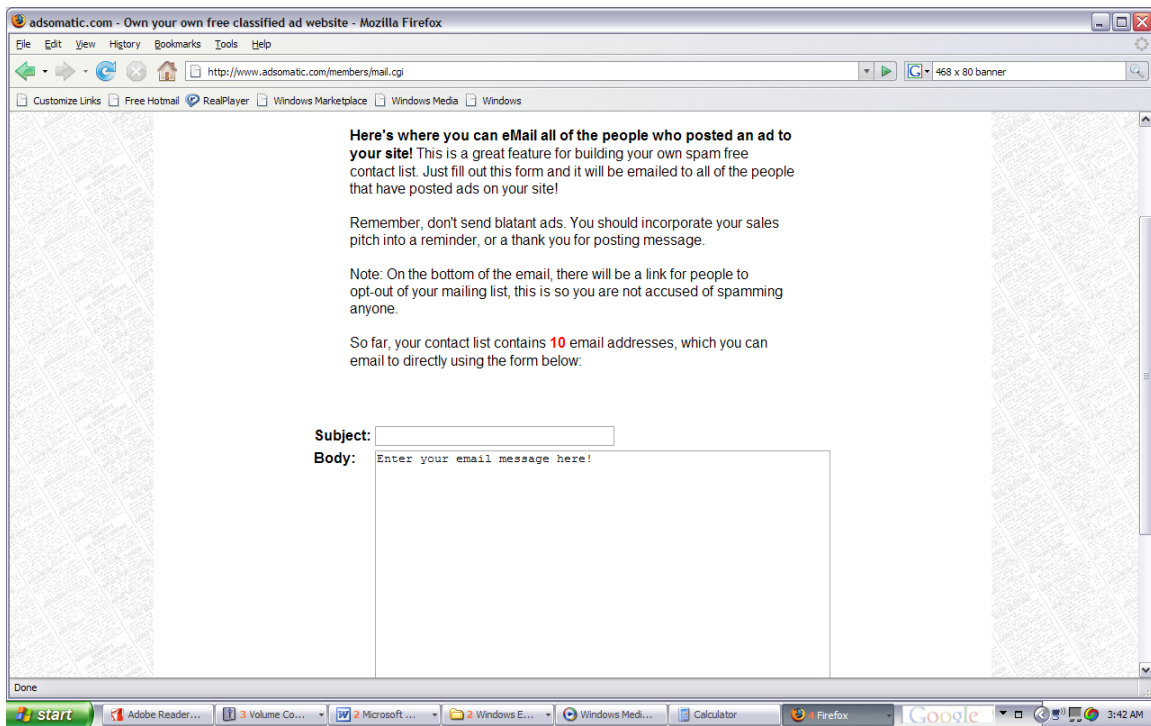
adsomatic.com - Own your own free classified ad website - Mozilla Firefox

File Edit View History Bookmarks Tools Help

http://www.adsomatic.com/members/mail.cgi

468 x 80 banner

Customize Links Free Hotmail RealPlayer Windows Marketplace Windows Media Windows

**Here's where you can eMail all of the people who posted an ad to your site!** This is a great feature for building your own spam free contact list. Just fill out this form and it will be emailed to all of the people that have posted ads on your site!

Remember, don't send blatant ads. You should incorporate your sales pitch into a reminder, or a thank you for posting message.

Note: On the bottom of the email, there will be a link for people to opt-out of your mailing list, this is so you are not accused of spamming anyone.

So far, your contact list contains **10** email addresses, which you can email to directly using the form below:

**Subject:**

**Body:**

Enter your email message here!

Done

start Adobe Reader... 3 Volume Co... 2 Microsoft ... 2 Windows E... Windows Medi... Calculator 4 Firefox Google 3:42 AM